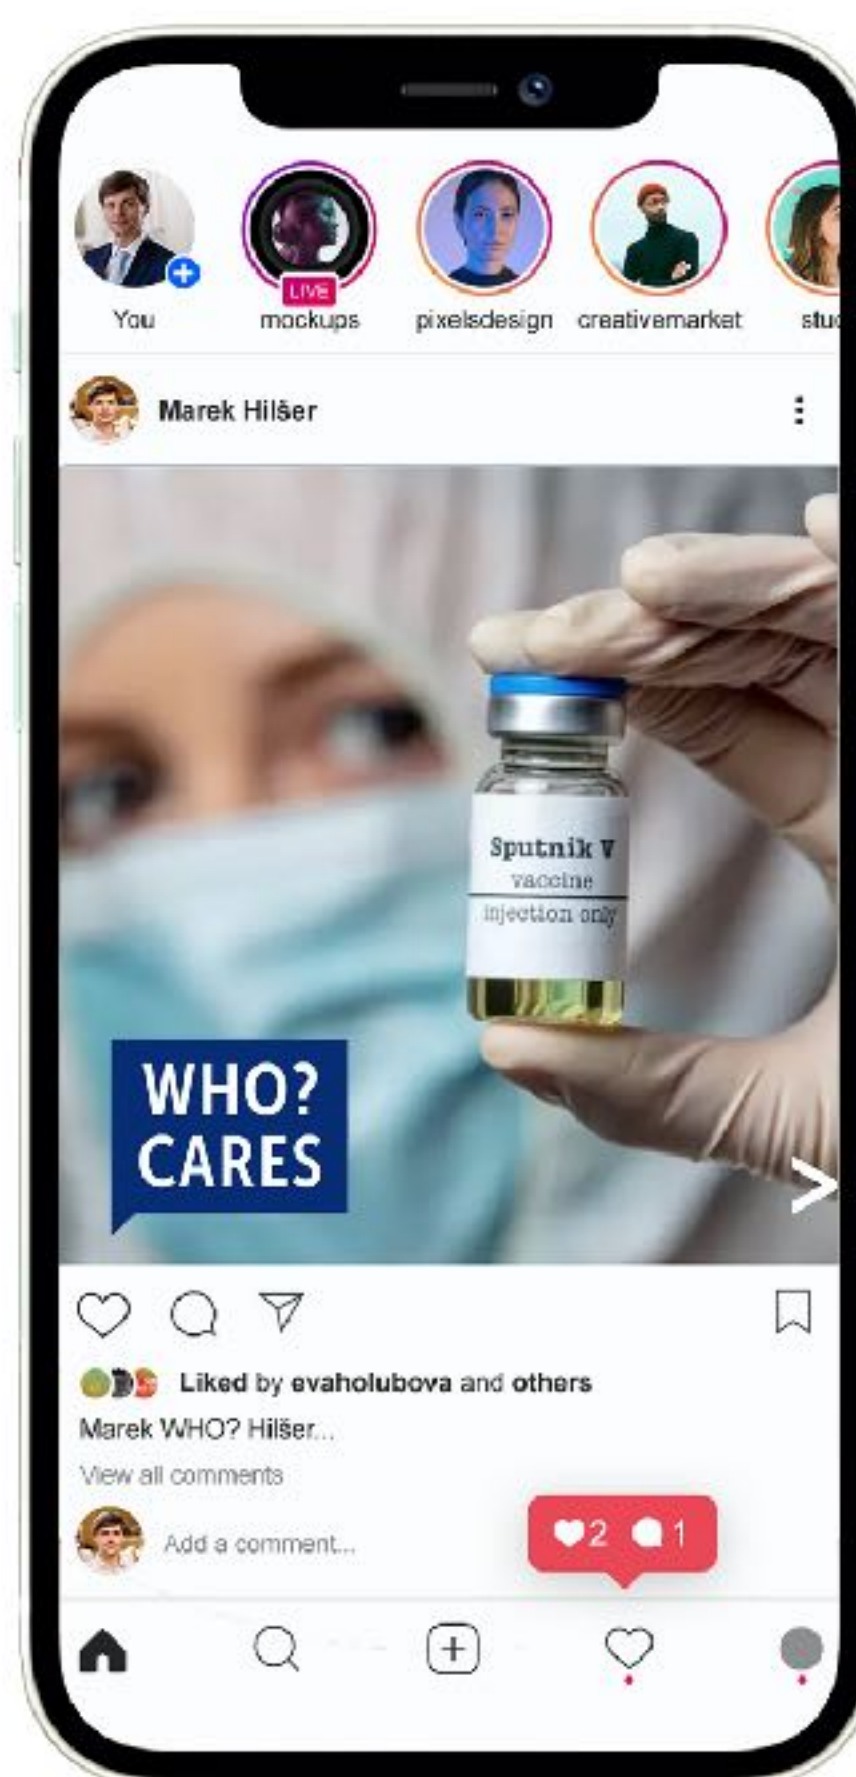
You
LIVE
mockups
pixelsdesign
creativemarket
stu

Marek Hilšer

Sputnik V
vaccine
injection only

WHO?
CARES

Liked by evaholubova and others
Marek WHO? Hilšer...
View all comments
Add a comment...
2 1